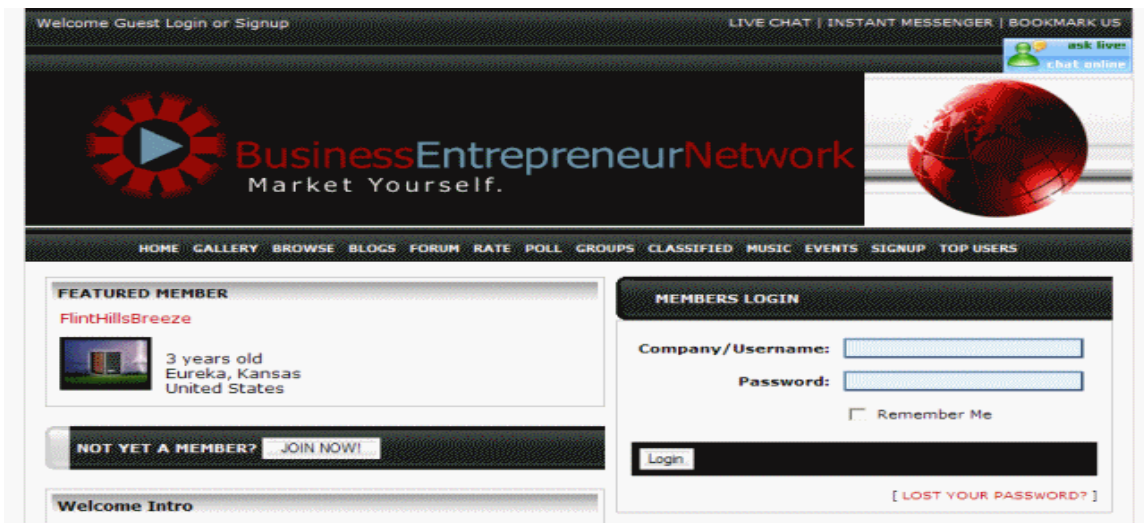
Welcome Guest Login or Signup

LIVE CHAT | INSTANT MESSENGER | BOOKMARK US

ask live: chat online

BusinessEntrepreneurNetwork
Market Yourself.

HOME GALLERY BROWSE BLOGS FORUM RATE POLL GROUPS CLASSIFIED MUSIC EVENTS SIGNUP TOP USERS

FEATURED MEMBER

FlintHillsBreeze

3 years old
Eureka, Kansas
United States

NOT YET A MEMBER? JOIN NOW!

Welcome Intro

MEMBERS LOGIN

Company/Username:

Password:

Remember Me

Login

[ LOST YOUR PASSWORD? ]